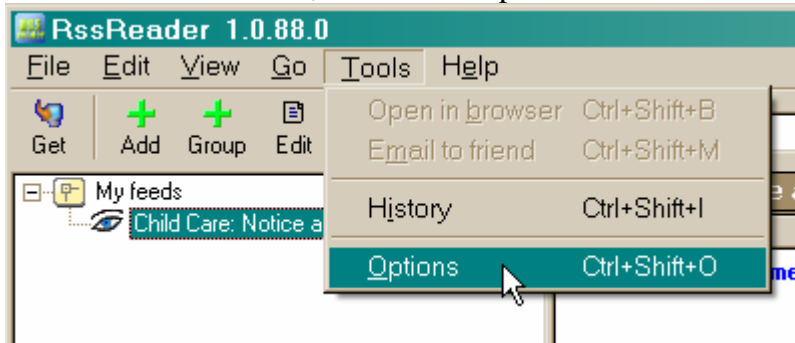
RssReader 1.0.88.0

File Edit View Go Tools Help

Get Add Group Edit

My feeds

Child Care: Notice a

Open in browser Ctrl+Shift+B
Email to friend Ctrl+Shift+M
History Ctrl+Shift+I
Options Ctrl+Shift+O